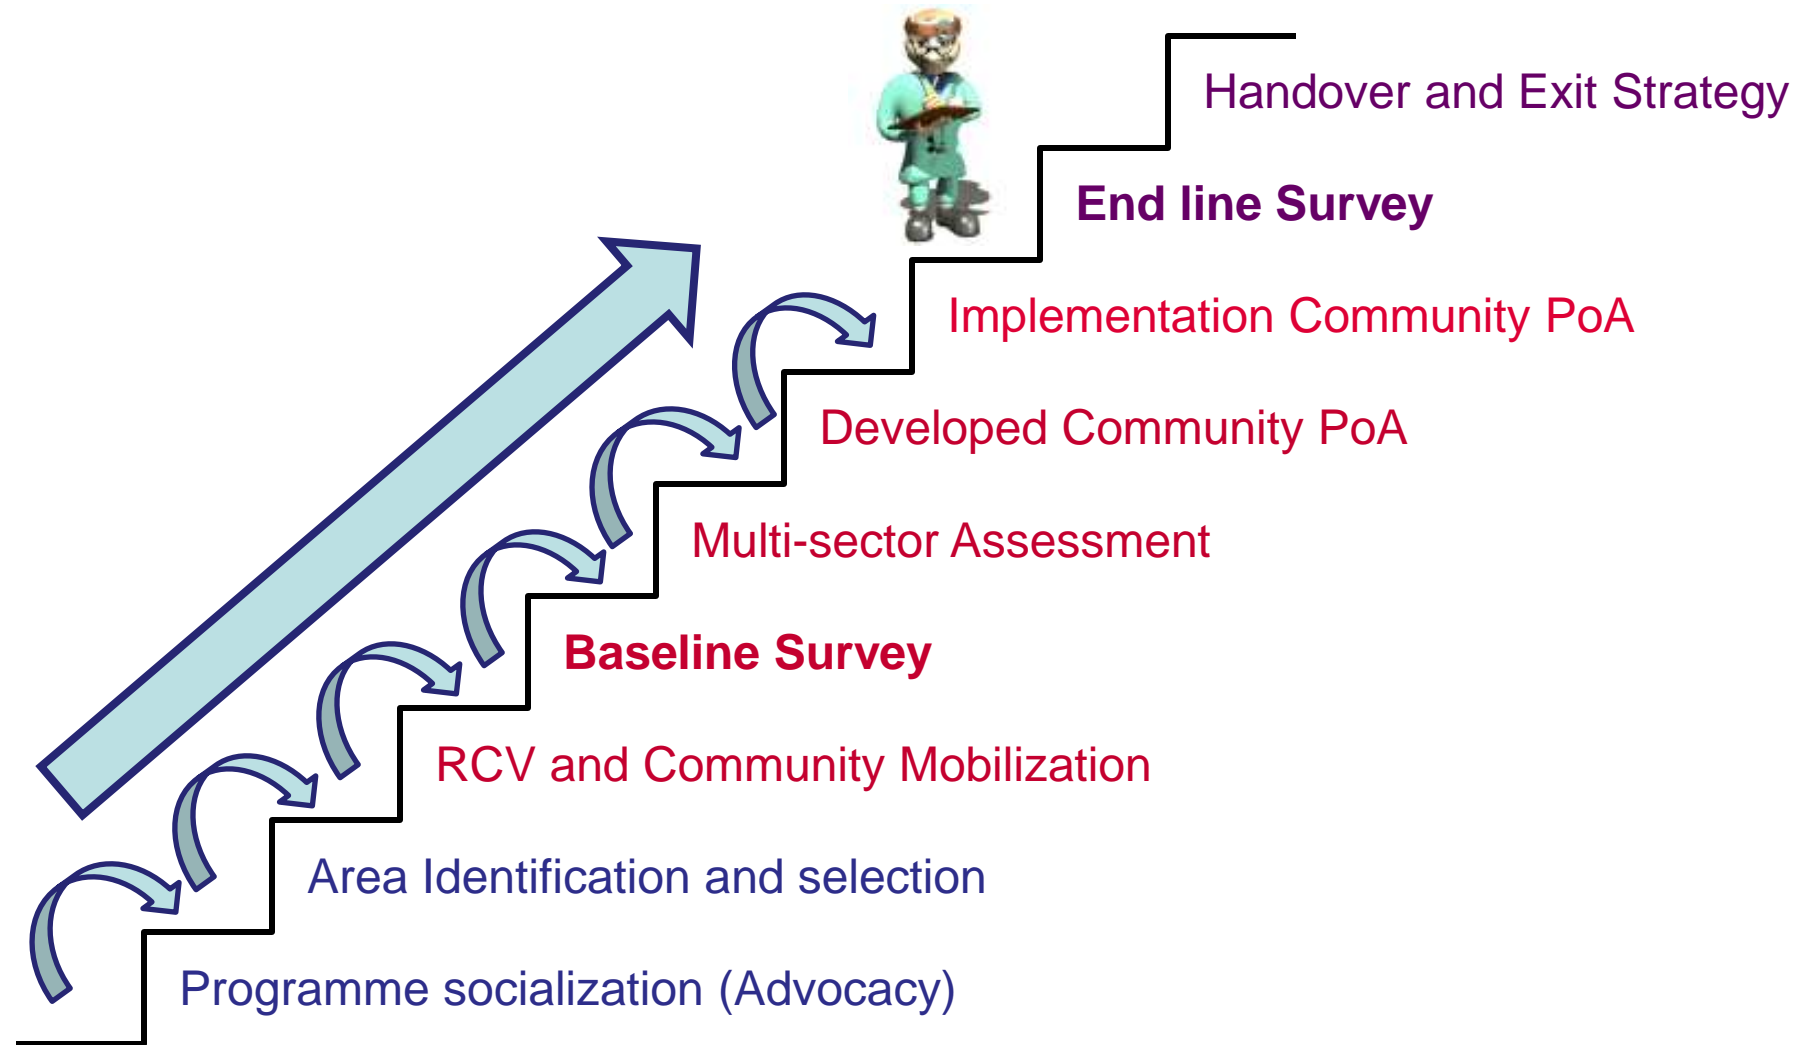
Handover and Exit Strategy

End line Survey

Implementation Community PoA

Developed Community PoA

Multi-sector Assessment

Baseline Survey

RCV and Community Mobilization

Area Identification and selection

Programme socialization (Advocacy)